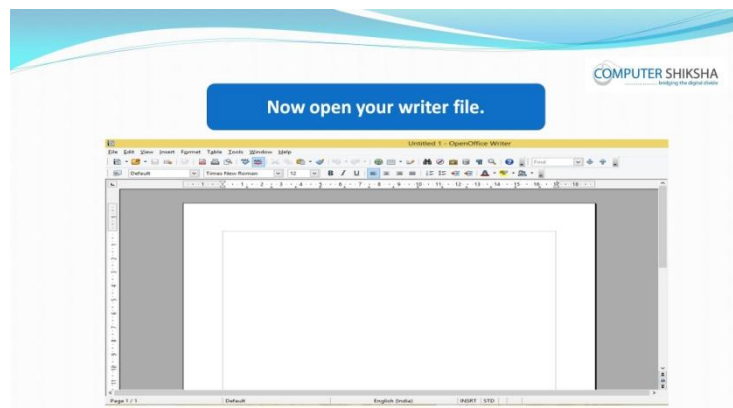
COMPUTER SHIKSHA
bridging the digital divide

Now open your writer file.

Untitled 1 - OpenOffice Writer

File Edit View Insert Format Table Tools Window Help

Find

Default Times New Roman 12

Page 1 / 1 Default English (India) INSRT STD